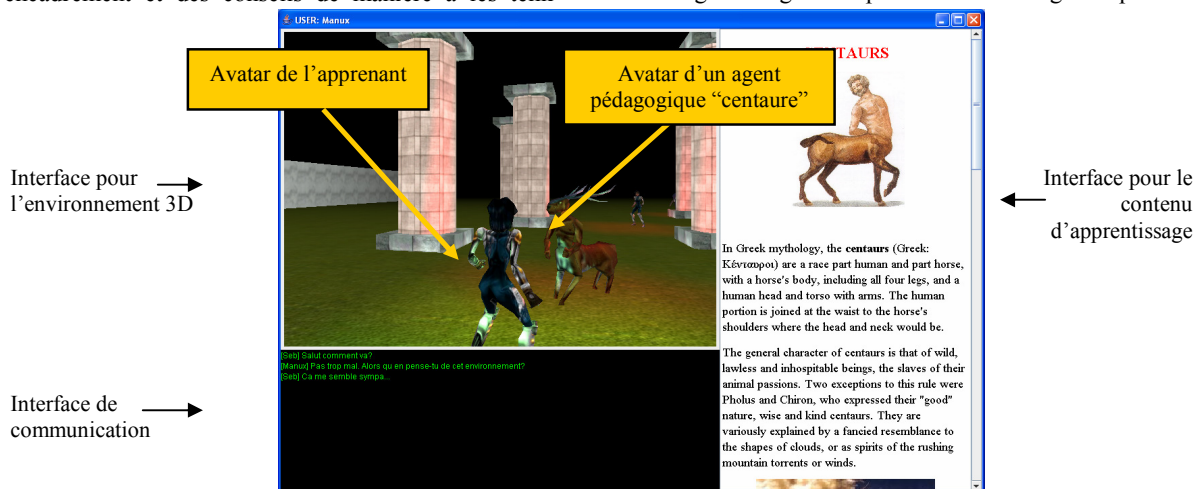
encadrement et des conseils de manière à les tenir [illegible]

USER: Manux

Avatar de l'apprenant

Avatar d'un agent pédagogique "centaure"

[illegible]TAURS

Interface pour l'environnement 3D

Interface pour le contenu d'apprentissage

In Greek mythology, the **centaurs** (Greek: Κένταυροι) are a race part human and part horse, with a horse's body, including all four legs, and a human head and torso with arms. The human portion is joined at the waist to the horse's shoulders where the head and neck would be.

The general character of centaurs is that of wild, lawless and inhospitable beings, the slaves of their animal passions. Two exceptions to this rule were Pholus and Chiron, who expressed their "good" nature, wise and kind centaurs. They are variously explained by a fancied resemblance to the shapes of clouds, or as spirits of the rushing mountain torrents or winds.

[Seb] Salut comment va?
[Manux] Pas trop mal. Alors qu en pense-tu de cet environnement?
[Seb] Ca me semble sympa...

Interface de communication